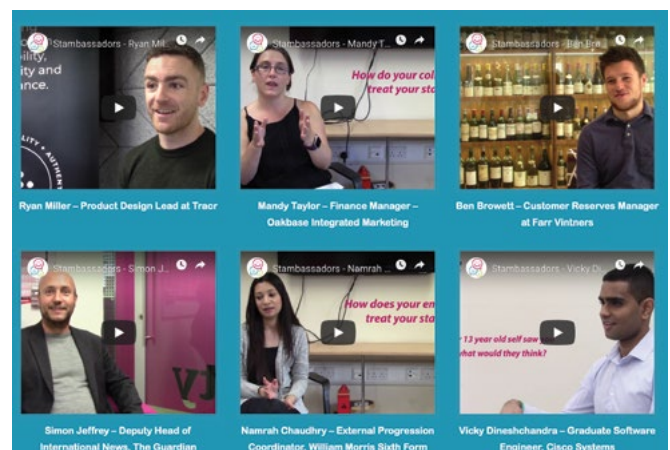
Stambassadors - Ryan Mil
ility, ity and ance.
Ryan Miller – Product Design Lead at Tracr

Stambassadors - Mandy T
How do your co treat your sta
Mandy Taylor – Finance Manager – Oakbase Integrated Marketing

Stambassadors - Ben Bro
Ben Browett – Customer Reserves Manager at Farr Vintners

Stambassadors - Simon J
Simon Jeffrey – Deputy Head of International News, The Guardian

Stambassadors - Namrah
How does your en treat your sta
Namrah Chaudhry – External Progression Coordinator, William Morris Sixth Form

Stambassadors - Vicky D
r 13 year old self saw what would they think?
Vicky Dineshchandra – Graduate Software Engineer, Cisco Systems